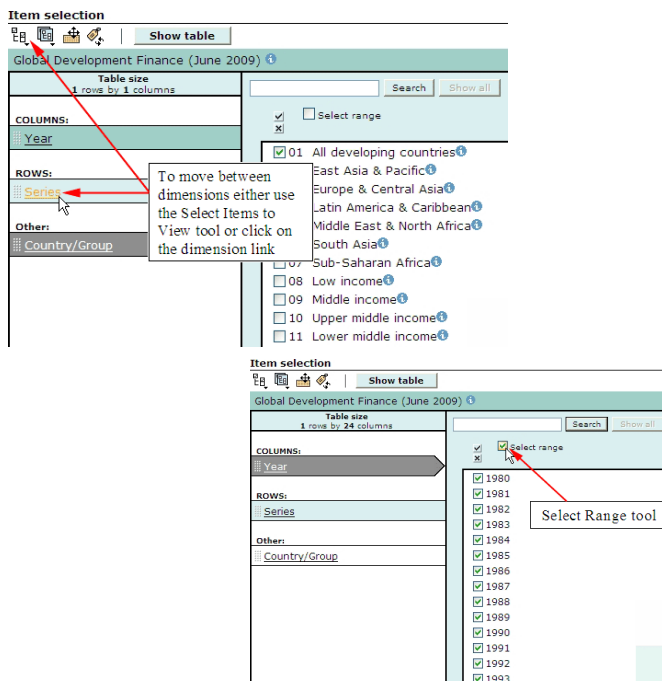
Item selection

Show table

Global Development Finance (June 2009)

Table size
1 rows by 1 columns

COLUMNS:

Year

ROWS:

Series

Other:

Country/Group

Search Show all

Select range

01 All developing countries

East Asia & Pacific

Europe & Central Asia

Latin America & Caribbean

Middle East & North Africa

South Asia

07 Sub-Saharan Africa

08 Low income

09 Middle income

10 Upper middle income

11 Lower middle income

To move between dimensions either use the Select Items to View tool or click on the dimension link

Item selection

Show table

Global Development Finance (June 2009)

Table size
1 rows by 24 columns

COLUMNS:

Year

ROWS:

Series

Other:

Country/Group

Search Show all

Select range

1980
1981
1982
1983
1984
1985
1986
1987
1988
1989
1990
1991
1992
1993

Select Range tool